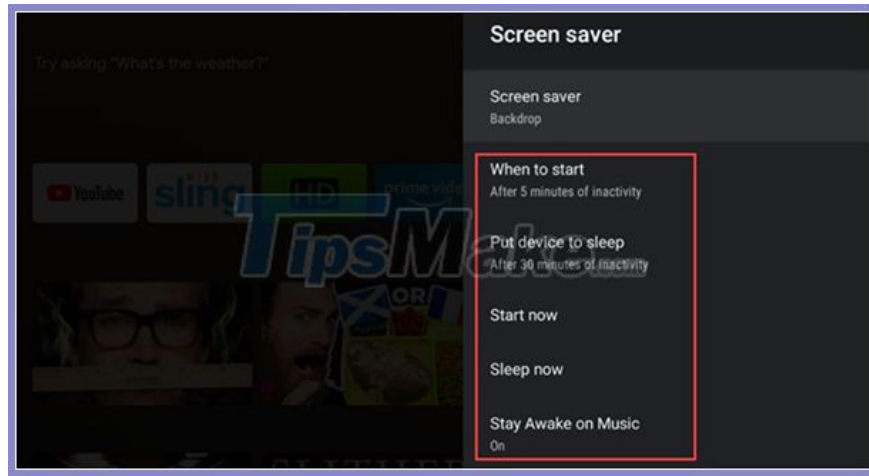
Try asking "What's the weather?"

YouTube
sling
HD
prime video

Screen saver

Screen saver
Backdrop

When to start
After 5 minutes of inactivity

Put device to sleep
After 30 minutes of inactivity

Start now

Sleep now

Stay Awake on Music
On

TipsMake.com